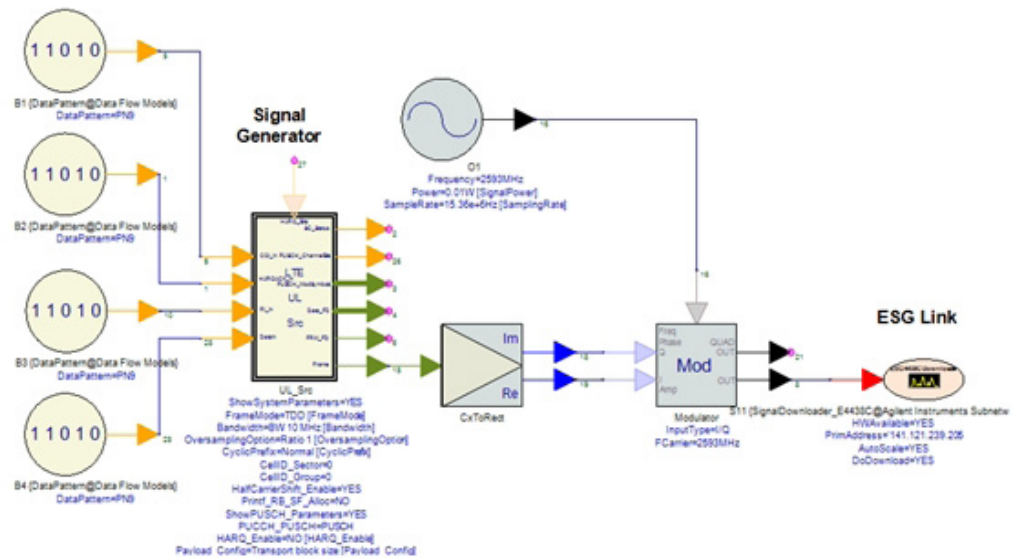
11010

B1 [DataPattern@Data Flow Models]
DataPattern=PN9

11010

B2 [DataPattern@Data Flow Models]
DataPattern=PN9

11010

B3 [DataPattern@Data Flow Models]
DataPattern=PN9

11010

B4 [DataPattern@Data Flow Models]
DataPattern=PN9

Signal Generator

LTE
UL
Src

UL_Src
ShowSystemParameters=YES
FrameMode=TDD [FrameMode]
Bandwidth=BW 10 MHz [Bandwidth]
OversamplingOption=Ratio 1 [OversamplingOption]
CyclicPrefix=Normal [CyclicPrefix]
CellID_Sector=0
CellID_Group=0
HalfCarrierShift_Enable=YES
Printf_RB_SF_Alloc=NO
ShowPUSCH_Parameters=YES
PUCCH_PUSCH=PUSCH
HARQ_Enable=NO [HARQ_Enable]
Payload_Config=Transport block size [Payload_Config]

O1
Frequency=2593MHz
Power=0.01W [SignalPower]
SampleRate=15.36e+6Hz [SamplingRate]

Im
Re
CxToRect

Freq
Phase
Q
I
Amp
Mod
QUAD OUT
OUT
Modulator
InputType=I/Q
FCarrier=2593MHz

ESG Link

S11 [SignalDownloader_E4438C@Agilent Instruments Subnetw
HWAvailable=YES
PrimAddress=141.121.239.205
AutoScale=YES
DoDownload=YES